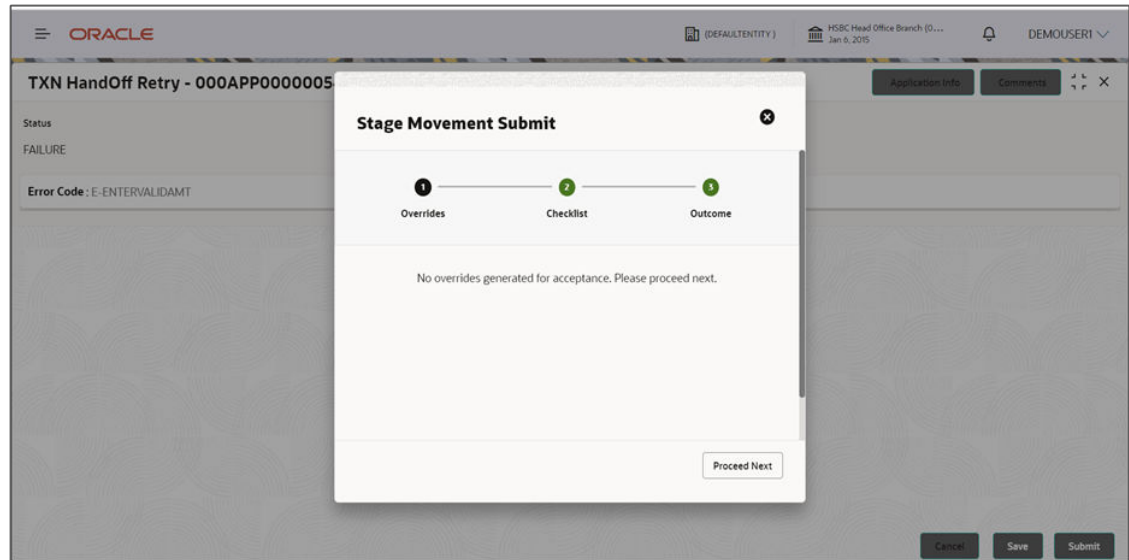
ORACLE

(DEFAULTENTITY)

HSBC Head Office Branch (0...
Jan 6, 2015

DEMOUSER1

TXN HandOff Retry - 000APP0000005

Application Info

Comments

Status

FAILURE

Error Code : E-ENTERVALIDAMT

Stage Movement Submit

1 Overrides

2 Checklist

3 Outcome

No overrides generated for acceptance. Please proceed next.

Proceed Next

Cancel

Save

Submit